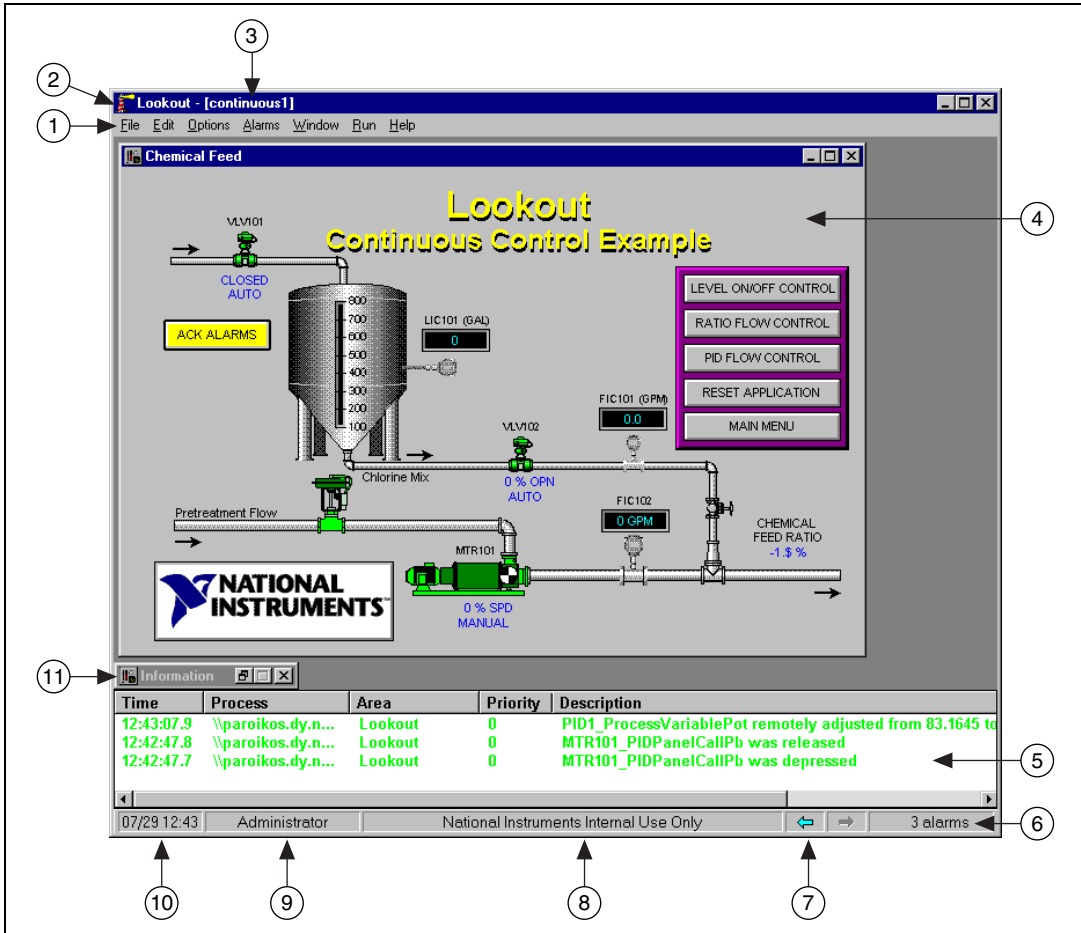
3

2

Lookout - [continuous1]

1

File Edit Options Alarms Window Run Help

Chemical Feed

Lookout
Continuous Control Example

4

VLV101

CLOSED
AUTO

ACK ALARMS

900
700
600
500
400
300
200
100

LIC101 (GAL)

0

LEVEL ON/OFF CONTROL

RATIO FLOW CONTROL

PID FLOW CONTROL

RESET APPLICATION

MAIN MENU

FIC101 (GPM)

0.0

VLV102

Chlorine Mix

0 % OPN
AUTO

Pretreatment Flow

FIC102

0 GPM

CHEMICAL
FEED RATIO
-1.$ %

MTR101

NATIONAL INSTRUMENTS

0 % SPD
MANUAL

11

Information

| Time | Process | Area | Priority | Description |
|---|---|---|---|---|
| 12:43:07.9 | \\paroikos.dy.n... | Lookout | 0 | PID1_ProcessVariablePot remotely adjusted from 83.1645 to |
| 12:42:47.8 | \\paroikos.dy.n... | Lookout | 0 | MTR101_PIDPanelCallPb was released |
| 12:42:47.7 | \\paroikos.dy.n... | Lookout | 0 | MTR101_PIDPanelCallPb was depressed |

5

07/29 12:43 Administrator National Instruments Internal Use Only 3 alarms

6

10 9 8 7